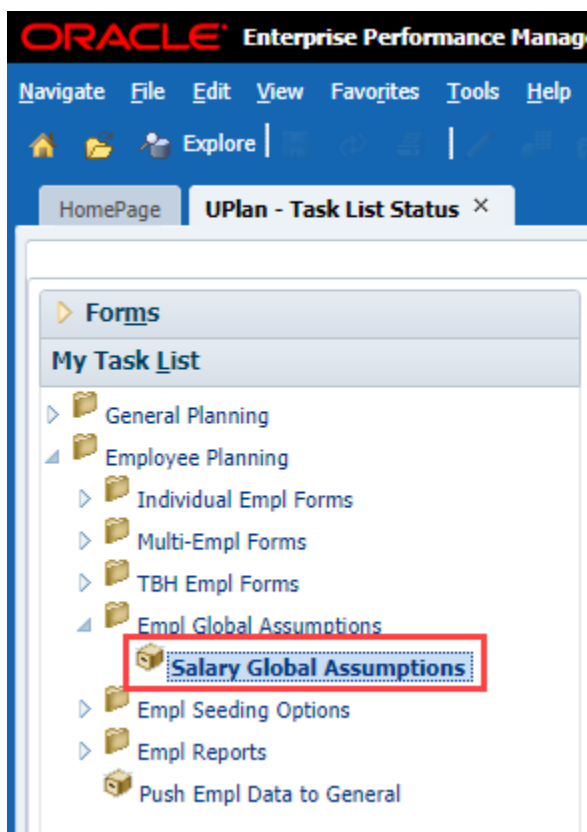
ORACLE Enterprise Performance Manag

Navigate File Edit View Favorites Tools Help

Explore

HomePage UPlan - Task List Status ×

Forms

My Task List

General Planning

Employee Planning

Individual Empl Forms

Multi-Empl Forms

TBH Empl Forms

Empl Global Assumptions

Salary Global Assumptions

Empl Seeding Options

Empl Reports

Push Empl Data to General